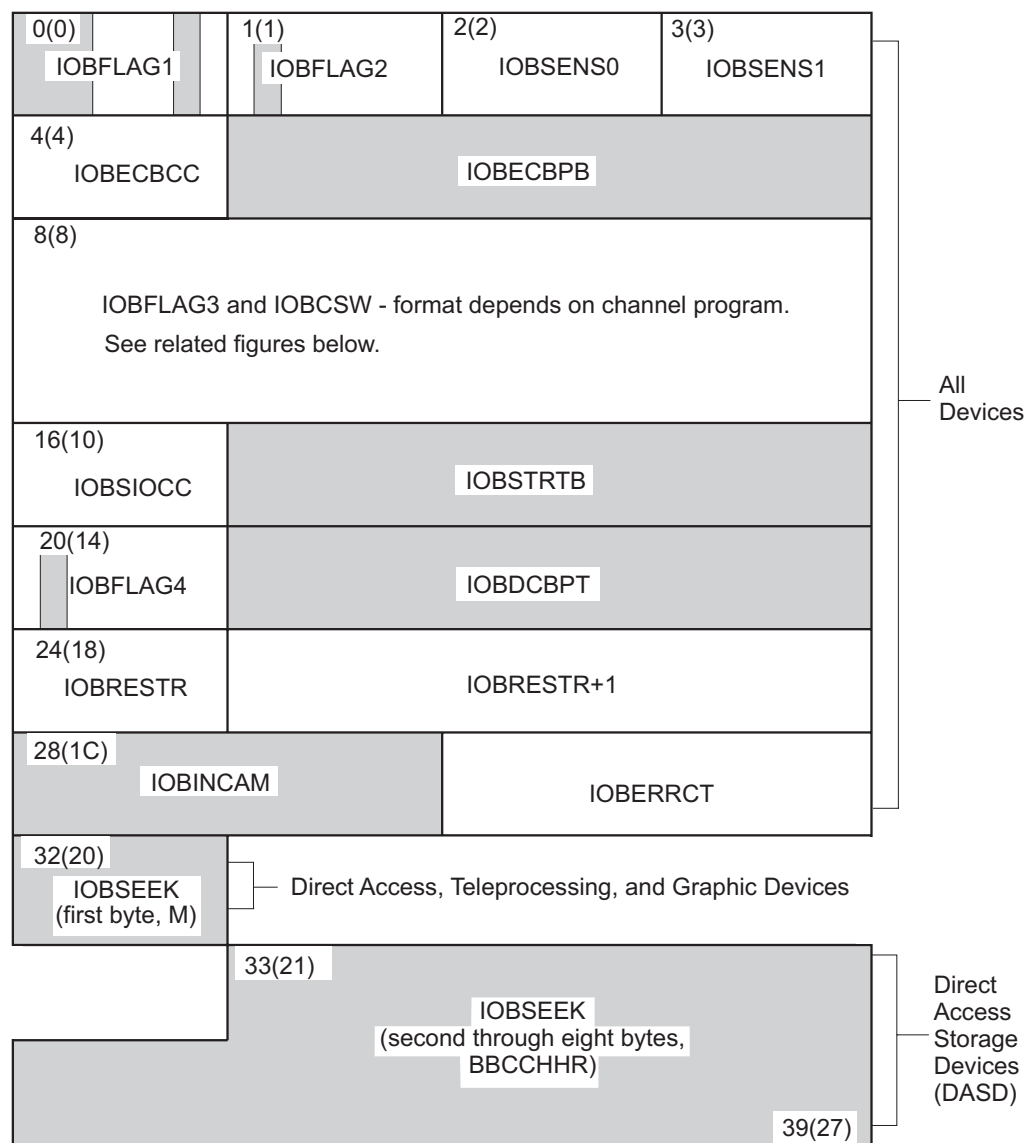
0(0) IOBFLAG1
1(1) IOBFLAG2
2(2) IOBSENS0
3(3) IOBSENS1

4(4) IOBECBCC
IOBECBPB

8(8)
IOBFLAG3 and IOBCSW - format depends on channel program.
See related figures below.

16(10) IOBSIOCC
IOBSTRTB

20(14) IOBFLAG4
IOBDCBPT

24(18) IOBRESTR
IOBRESTR+1

28(1C) IOBINCAM
IOBERRCT

All Devices

32(20) IOBSEEK (first byte, M)
Direct Access, Teleprocessing, and Graphic Devices

33(21)
IOBSEEK (second through eight bytes, BBCCHHR)
39(27)

Direct Access Storage Devices (DASD)